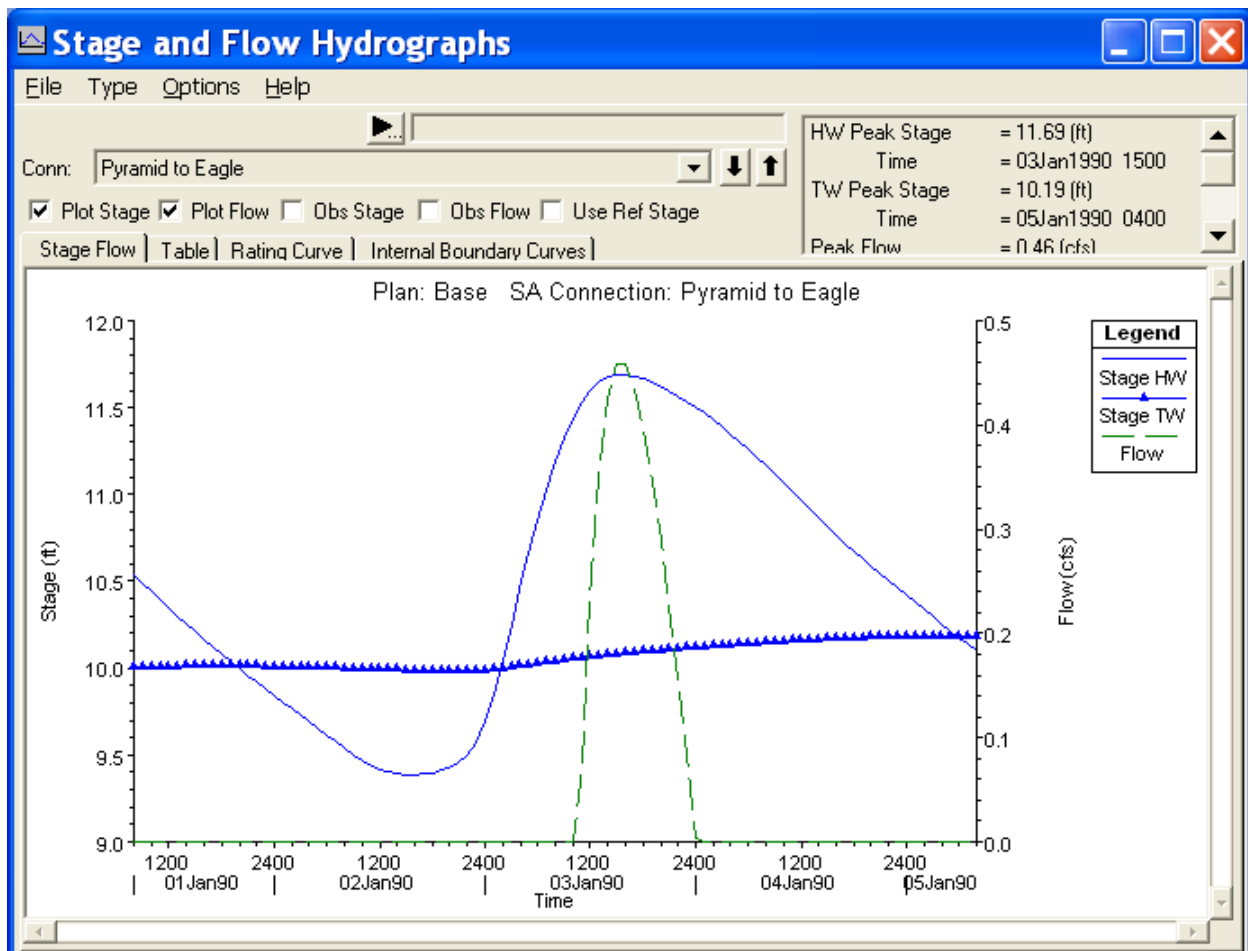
Stage and Flow Hydrographs

File Type Options Help

Conn: Pyramid to Eagle

☑ Plot Stage ☑ Plot Flow ☐ Obs Stage ☐ Obs Flow ☐ Use Ref Stage

HW Peak Stage = 11.69 (ft)
Time = 03Jan1990 1500
TW Peak Stage = 10.19 (ft)
Time = 05Jan1990 0400
Peak Flow = 0.46 (cfs)

Stage Flow | Table | Rating Curve | Internal Boundary Curves

Plan: Base SA Connection: Pyramid to Eagle

Legend
Stage HW
Stage TW
Flow

Stage (ft)
12.0
11.5
11.0
10.5
10.0
9.5
9.0

Flow (cfs)
0.5
0.4
0.3
0.2
0.1
0.0

1200 2400 1200 2400 1200 2400 1200 2400
01Jan90 02Jan90 03Jan90 04Jan90 05Jan90
Time